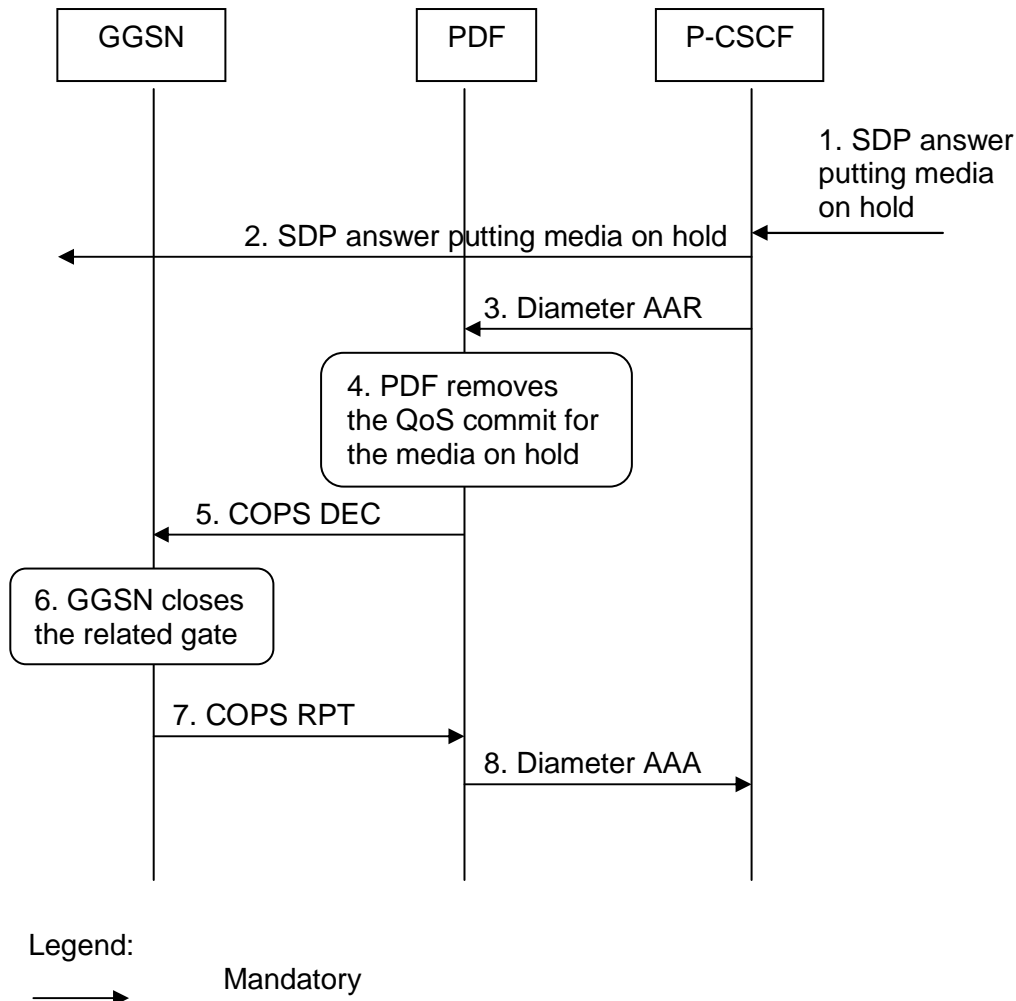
GGSN

PDF

P-CSCF

1. SDP answer putting media on hold

2. SDP answer putting media on hold

3. Diameter AAR

4. PDF removes the QoS commit for the media on hold

5. COPS DEC

6. GGSN closes the related gate

7. COPS RPT

8. Diameter AAA

Legend:

Mandatory